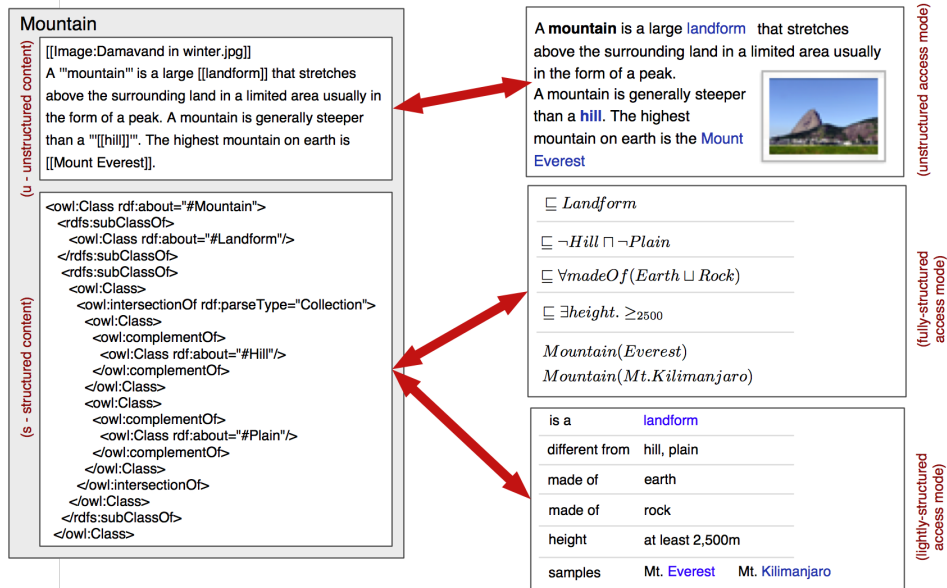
Mountain

(u - unstructured content)

[[Image:Damavand in winter.jpg]]
A '''mountain''' is a large [[landform]] that stretches above the surrounding land in a limited area usually in the form of a peak. A mountain is generally steeper than a '''[[hill]]'''. The highest mountain on earth is [[Mount Everest]].

(s - structured content)

<owl:Class rdf:about="#Mountain">
<rdfs:subClassOf>
<owl:Class rdf:about="#Landform"/>
</rdfs:subClassOf>
<rdfs:subClassOf>
<owl:Class>
<owl:intersectionOf rdf:parseType="Collection">
<owl:Class>
<owl:complementOf>
<owl:Class rdf:about="#Hill"/>
</owl:complementOf>
</owl:Class>
<owl:Class>
<owl:complementOf>
<owl:Class rdf:about="#Plain"/>
</owl:complementOf>
</owl:Class>
</owl:intersectionOf>
</owl:Class>
</rdfs:subClassOf>
</owl:Class>

A **mountain** is a large landform that stretches above the surrounding land in a limited area usually in the form of a peak.
A mountain is generally steeper than a **hill**. The highest mountain on earth is the Mount Everest

(unstructured access mode)

$\sqsubseteq Landform$

$\sqsubseteq \neg Hill \sqcap \neg Plain$

$\sqsubseteq \forall madeOf(Earth \sqcup Rock)$

$\sqsubseteq \exists height. \geq_{2500}$

$Mountain(Everest)$
$Mountain(Mt.Kilimanjaro)$

(fully-structured access mode)

| is a | landform |
|---|---|
| different from | hill, plain |
| made of | earth |
| made of | rock |
| height | at least 2,500m |
| samples | Mt. Everest   Mt. Kilimanjaro |

(lightly-structured access mode)